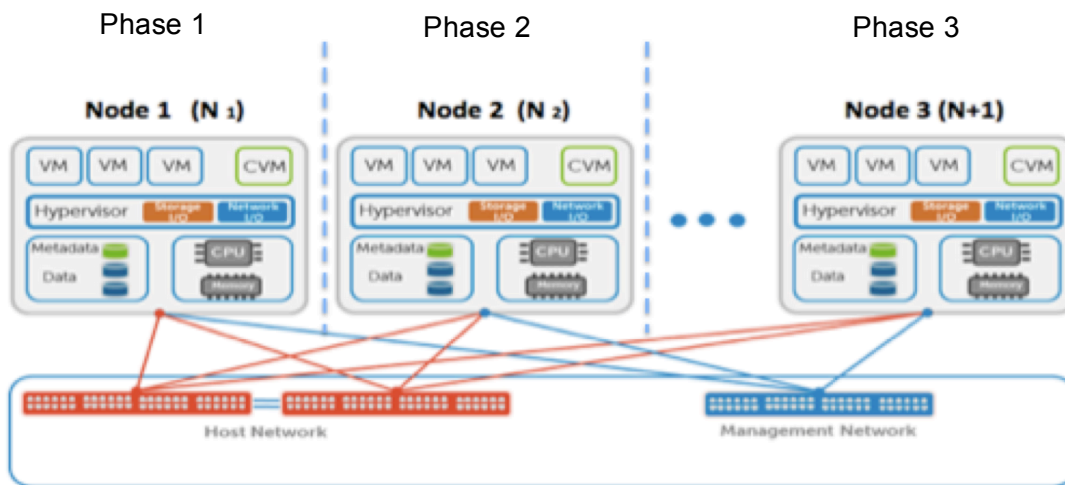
Phase 1

Phase 2

Phase 3

Node 1 (N $_1$)

VM VM VM CVM

Hypervisor Storage I/O Network I/O

Metadata

Data

CPU

Memory

Node 2 (N $_2$)

VM VM VM CVM

Hypervisor Storage I/O Network I/O

Metadata

Data

CPU

Memory

Node 3 (N+1)

VM VM VM CVM

Hypervisor Storage I/O Network I/O

Metadata

Data

CPU

Memory

Host Network

Management Network